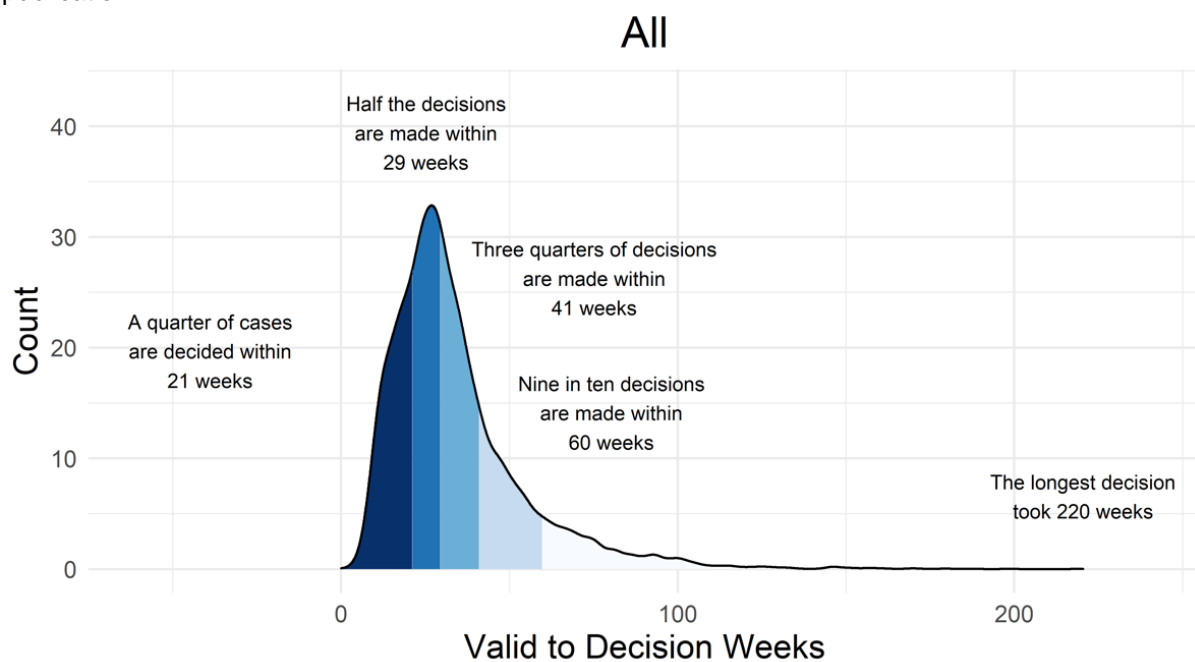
All

Half the decisions are made within 29 weeks

Three quarters of decisions are made within 41 weeks

A quarter of cases are decided within 21 weeks

Nine in ten decisions are made within 60 weeks

The longest decision took 220 weeks

Count

40
30
20
10
0

0
100
200

Valid to Decision Weeks